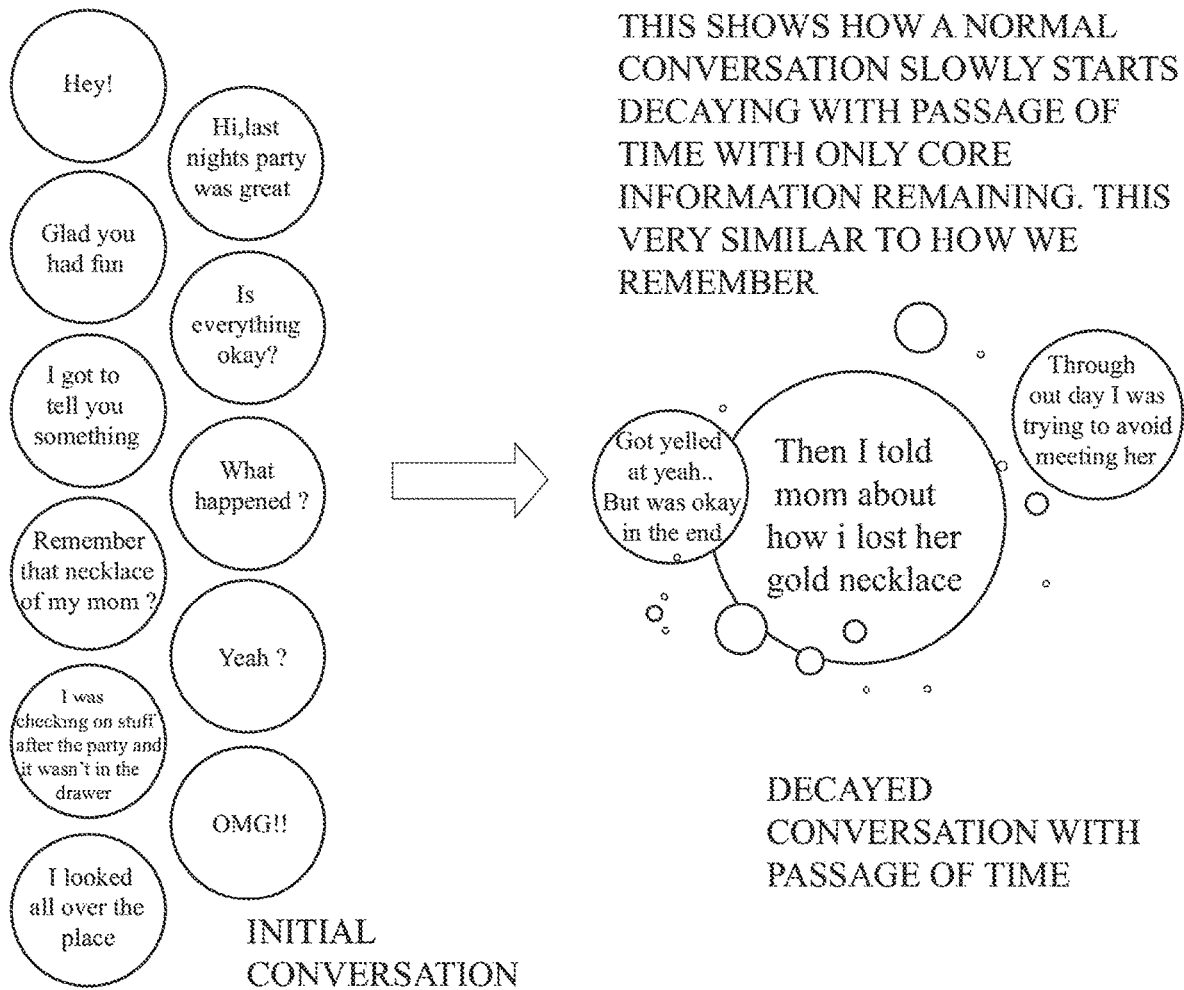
Hey!

Hi,last nights party was great

Glad you had fun

Is everything okay?

I got to tell you something

What happened ?

Remember that necklace of my mom ?

Yeah ?

I was checking on stuff after the party and it wasn't in the drawer

OMG!!

I looked all over the place

INITIAL CONVERSATION

THIS SHOWS HOW A NORMAL CONVERSATION SLOWLY STARTS DECAYING WITH PASSAGE OF TIME WITH ONLY CORE INFORMATION REMAINING. THIS VERY SIMILAR TO HOW WE REMEMBER

Through out day I was trying to avoid meeting her

Got yelled at yeah.. But was okay in the end

Then I told mom about how i lost her gold necklace

DECAYED CONVERSATION WITH PASSAGE OF TIME